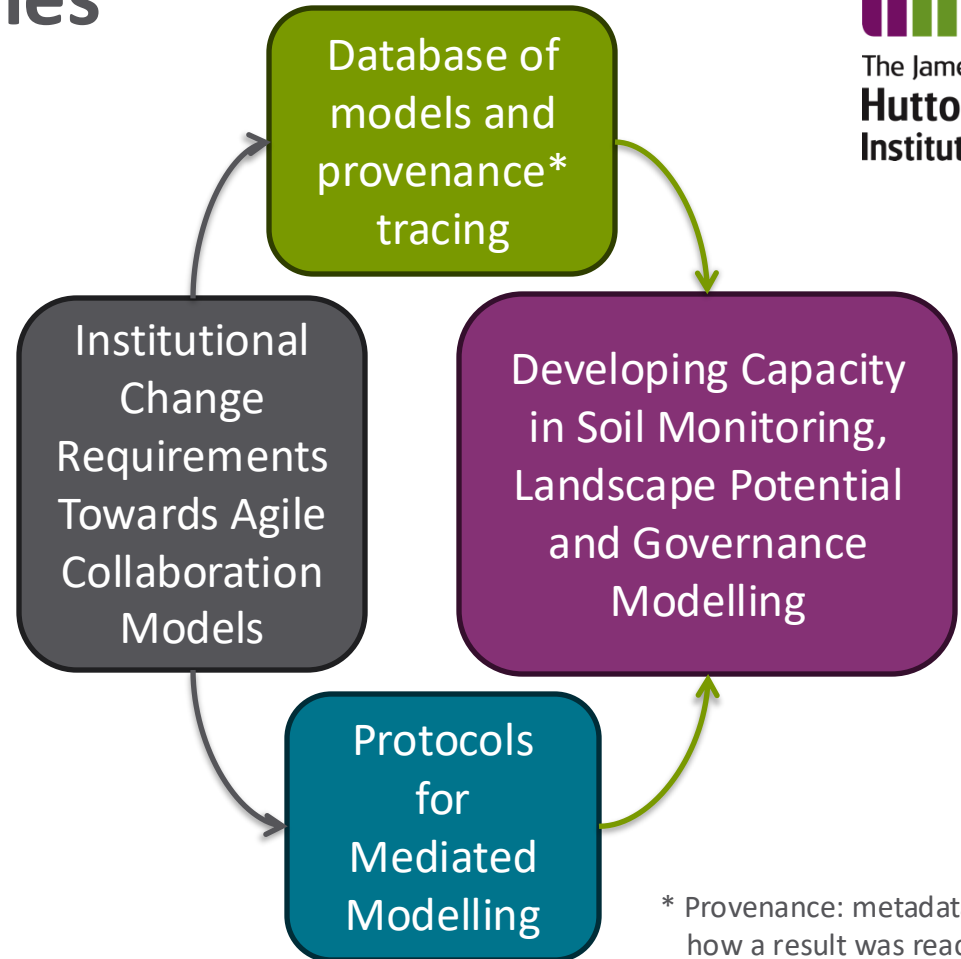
ies

The Jame
Hutto
Institut

Database of models and provenance* tracing

Institutional Change Requirements Towards Agile Collaboration Models

Developing Capacity in Soil Monitoring, Landscape Potential and Governance Modelling

Protocols for Mediated Modelling

* Provenance: metadat how a result was reac